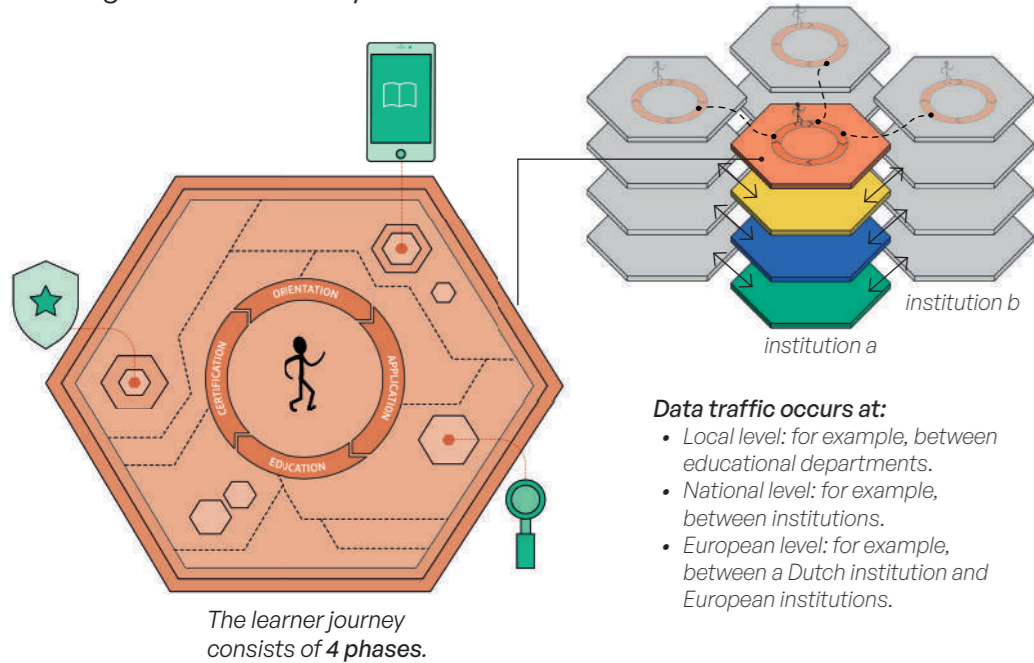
ORIENTATION

APPLICATION

EDUCATION

CERTIFICATION

The learner journey consists of **4 phases.**

institution b

institution a

**Data traffic occurs at:**

- Local level: for example, between educational departments.
- National level: for example, between institutions.
- European level: for example, between a Dutch institution and European institutions.